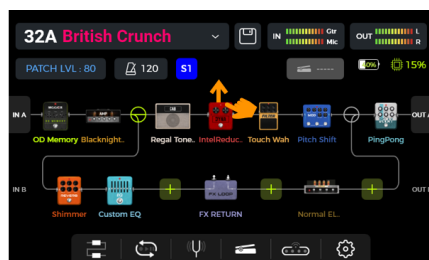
32A British Crunch

IN Gtr Mic

OUT L R

PATCH LVL : 80

120

S1

0%

15%

IN A

OD Memory Blacknight..

Regal Tone..

IntelReduc..

Touch Wah

Pitch Shift

PingPong

OUT A

IN B

Shimmer

Custom EQ

FX RETURN

Normal EL..

OUT B